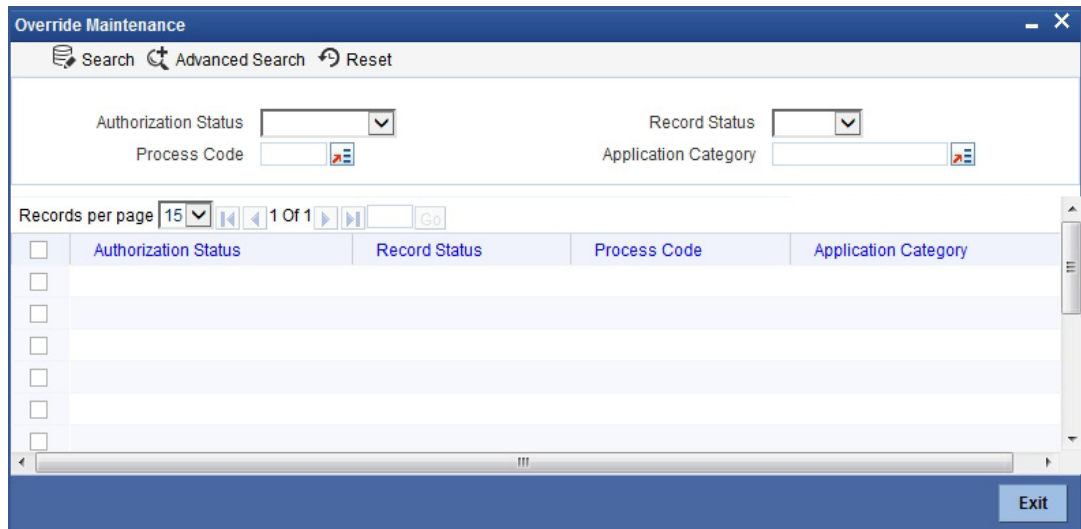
Override Maintenance

Search Advanced Search Reset

Authorization Status

Record Status

Process Code

Application Category

Records per page 15 1 Of 1 Go

| | Authorization Status | Record Status | Process Code | Application Category |
|---|---|---|---|---|
| | | | | |
| | | | | |
| | | | | |
| | | | | |
| | | | | |
| | | | | |

Exit